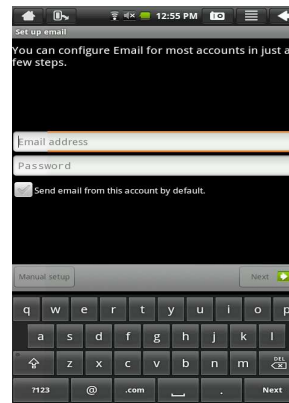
12:55 PM
Set up email
You can configure Email for most accounts in just a few steps.

Email address
Password
Send email from this account by default.

Manual setup
Next

q w e r t y u i o p
a s d f g h j k l
z x c v b n m DEL
?123 @ .com . Next